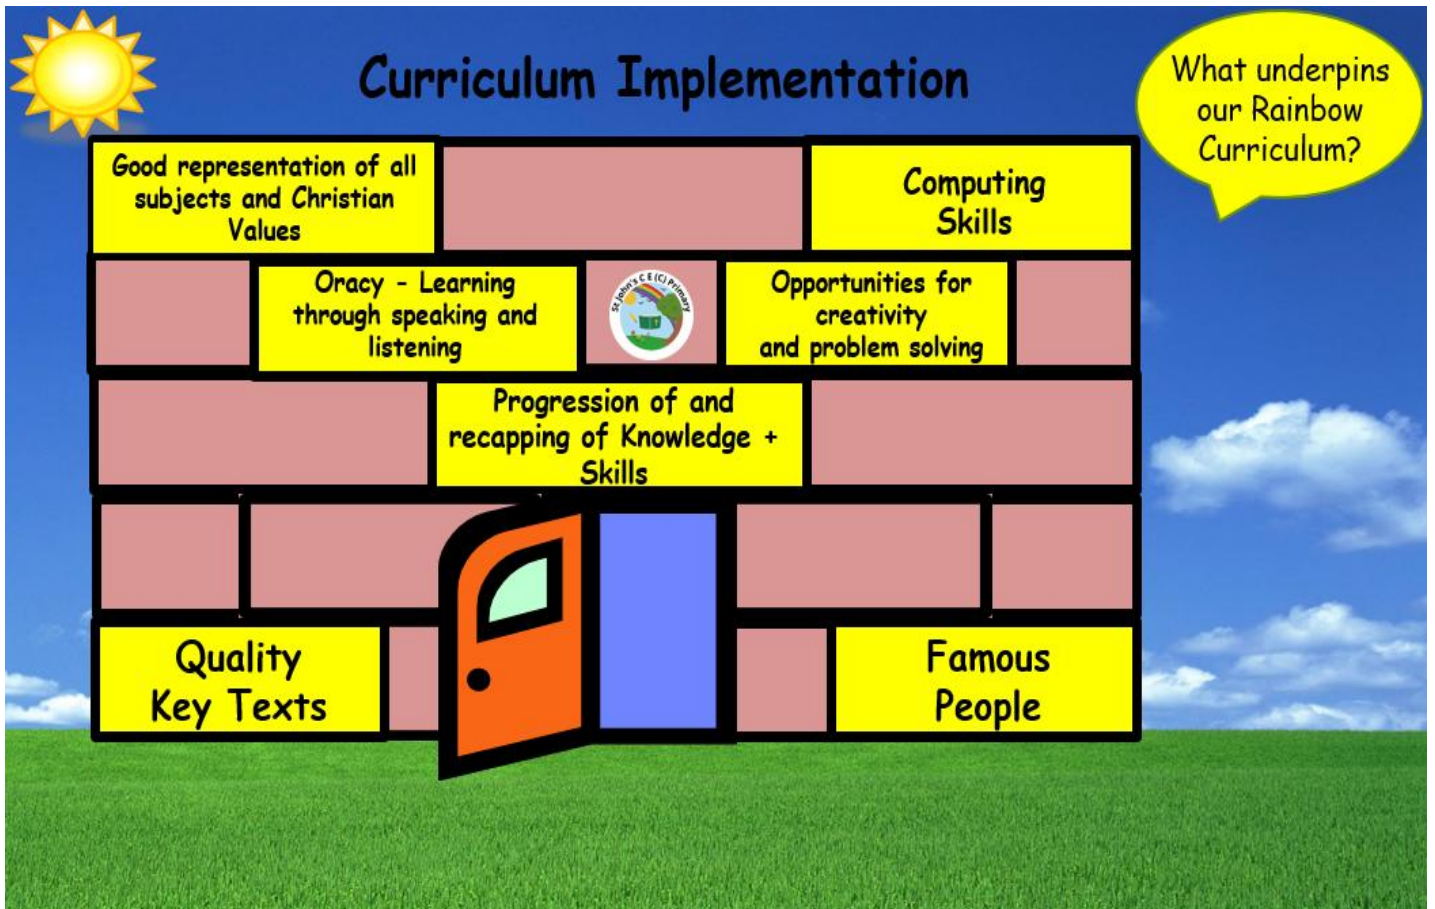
Curriculum Implementation

What underpins our Rainbow Curriculum?

Good representation of all subjects and Christian Values

Computing Skills

Oracy - Learning through speaking and listening

St John's C E (C) Primary

Opportunities for creativity and problem solving

Progression of and recapping of Knowledge + Skills

Quality Key Texts

Famous People